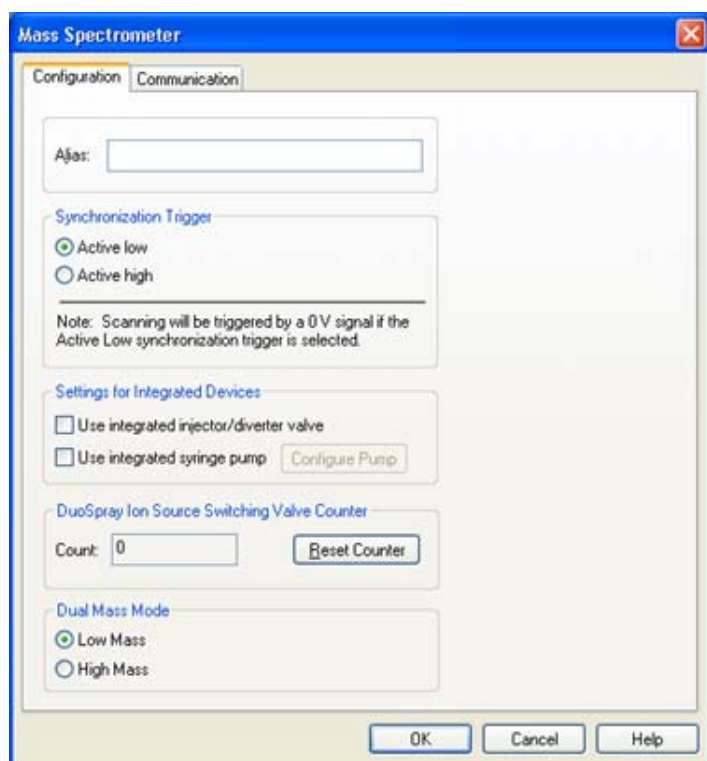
Mass Spectrometer

Configuration | Communication

Alias:

Synchronization Trigger

Active low

Active high

Note: Scanning will be triggered by a 0 V signal if the Active Low synchronization trigger is selected.

Settings for Integrated Devices

Use integrated injector/diverter valve

Use integrated syringe pump

Configure Pump

DuoSpray Ion Source Switching Valve Counter

Count: 0

Reset Counter

Dual Mass Mode

Low Mass

High Mass

OK

Cancel

Help